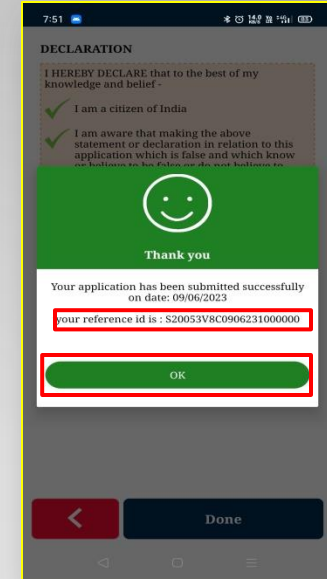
7:51

DECLARATION

I HEREBY DECLARE that to the best of my knowledge and belief -

I am a citizen of India

I am aware that making the above statement or declaration in relation to this application which is false and which know or believe to be false or do not believe to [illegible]

Thank you

Your application has been submitted successfully on date: 09/06/2023

your reference id is : S20053V8C0906231000000

OK

Done